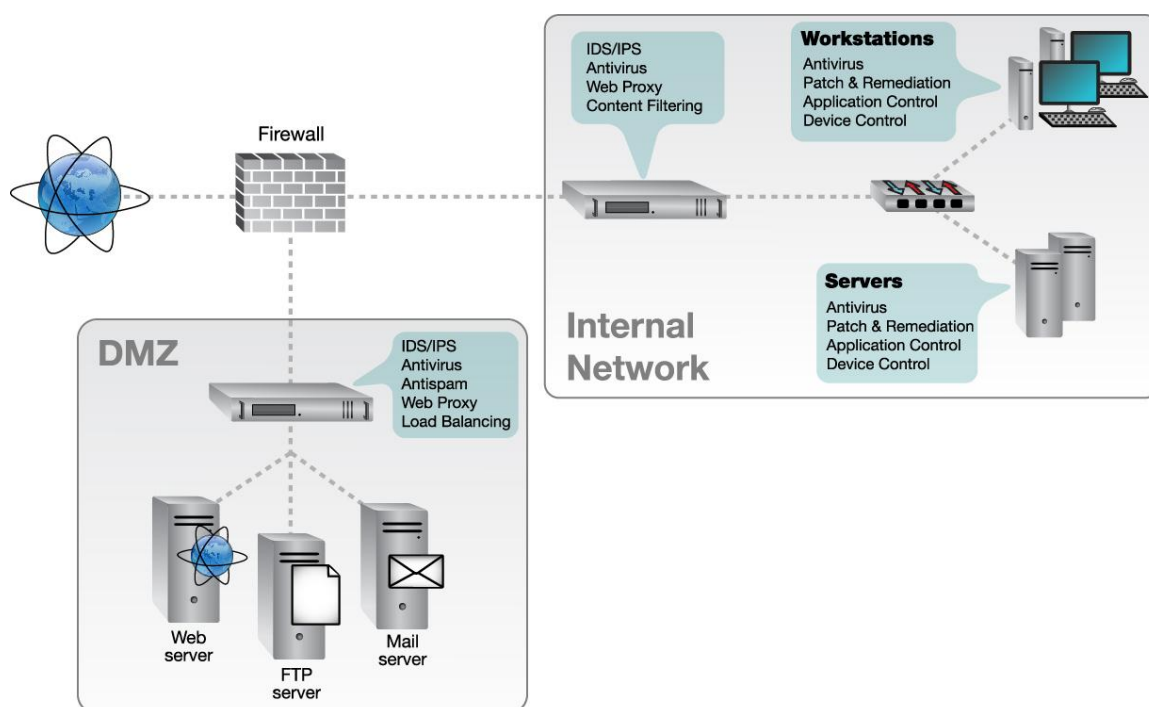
Firewall

IDS/IPS
Antivirus
Web Proxy
Content Filtering

Workstations
Antivirus
Patch & Remediation
Application Control
Device Control

Servers
Antivirus
Patch & Remediation
Application Control
Device Control

Internal Network

DMZ

IDS/IPS
Antivirus
Antispam
Web Proxy
Load Balancing

Web server

FTP server

Mail server